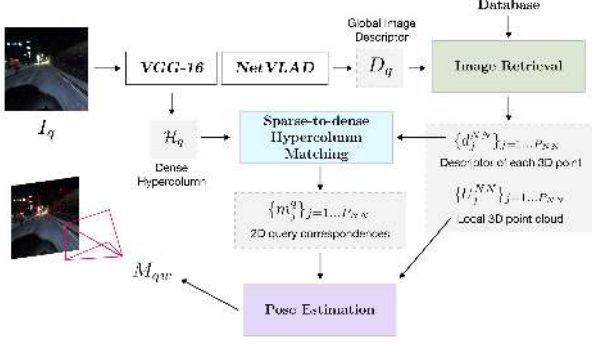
Database

Global Image Descriptor

$I_q$

VGG-16

NetVLAD

$D_q$

Image Retrieval

$\mathcal{H}_q$

Dense Hypercolumn

Sparse-to-dense Hypercolumn Matching

$\{d_j^{NN}\}_{j=1...P_{NN}}$

Descriptor of each 3D point

$\{U_j^{NN}\}_{j=1...P_{NN}}$

Local 3D point cloud

$\{m_j^q\}_{j=1...P_{NN}}$

2D query correspondences

$M_{qw}$

Pose Estimation